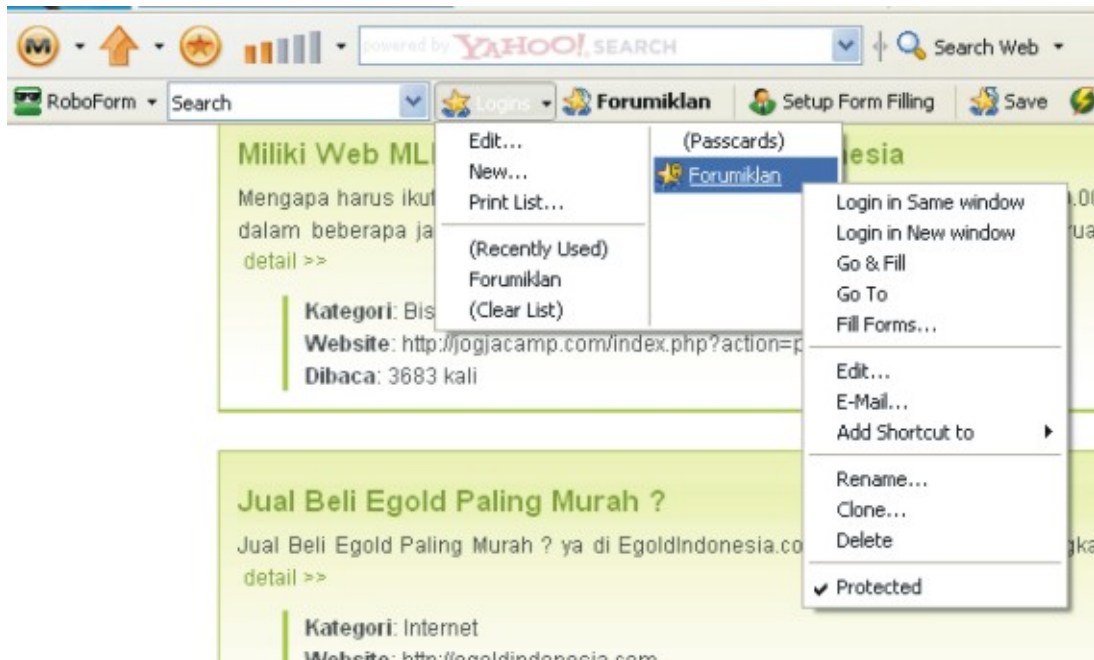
powered by YAHOO! SEARCH

Search Web

RoboForm

Search

Logins

Forumiklan

Setup Form Filling

Save

Miliki Web MLI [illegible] esia

Mengapa harus ikut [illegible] .00 dalam beberapa ja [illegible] rua detail >>

Kategori: Bis

Website: http://jogjacamp.com/index.php?action=p

Dibaca: 3683 kali

Edit...
New...
Print List...
(Recently Used)
Forumiklan
(Clear List)

(Passcards)
Forumiklan

Login in Same window
Login in New window
Go & Fill
Go To
Fill Forms...
Edit...
E-Mail...
Add Shortcut to
Rename...
Clone...
Delete
Protected

Jual Beli Egold Paling Murah ?

Jual Beli Egold Paling Murah ? ya di EgoldIndonesia.co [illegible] gka detail >>

Kategori: Internet

Website: http://egoldindonesia.com